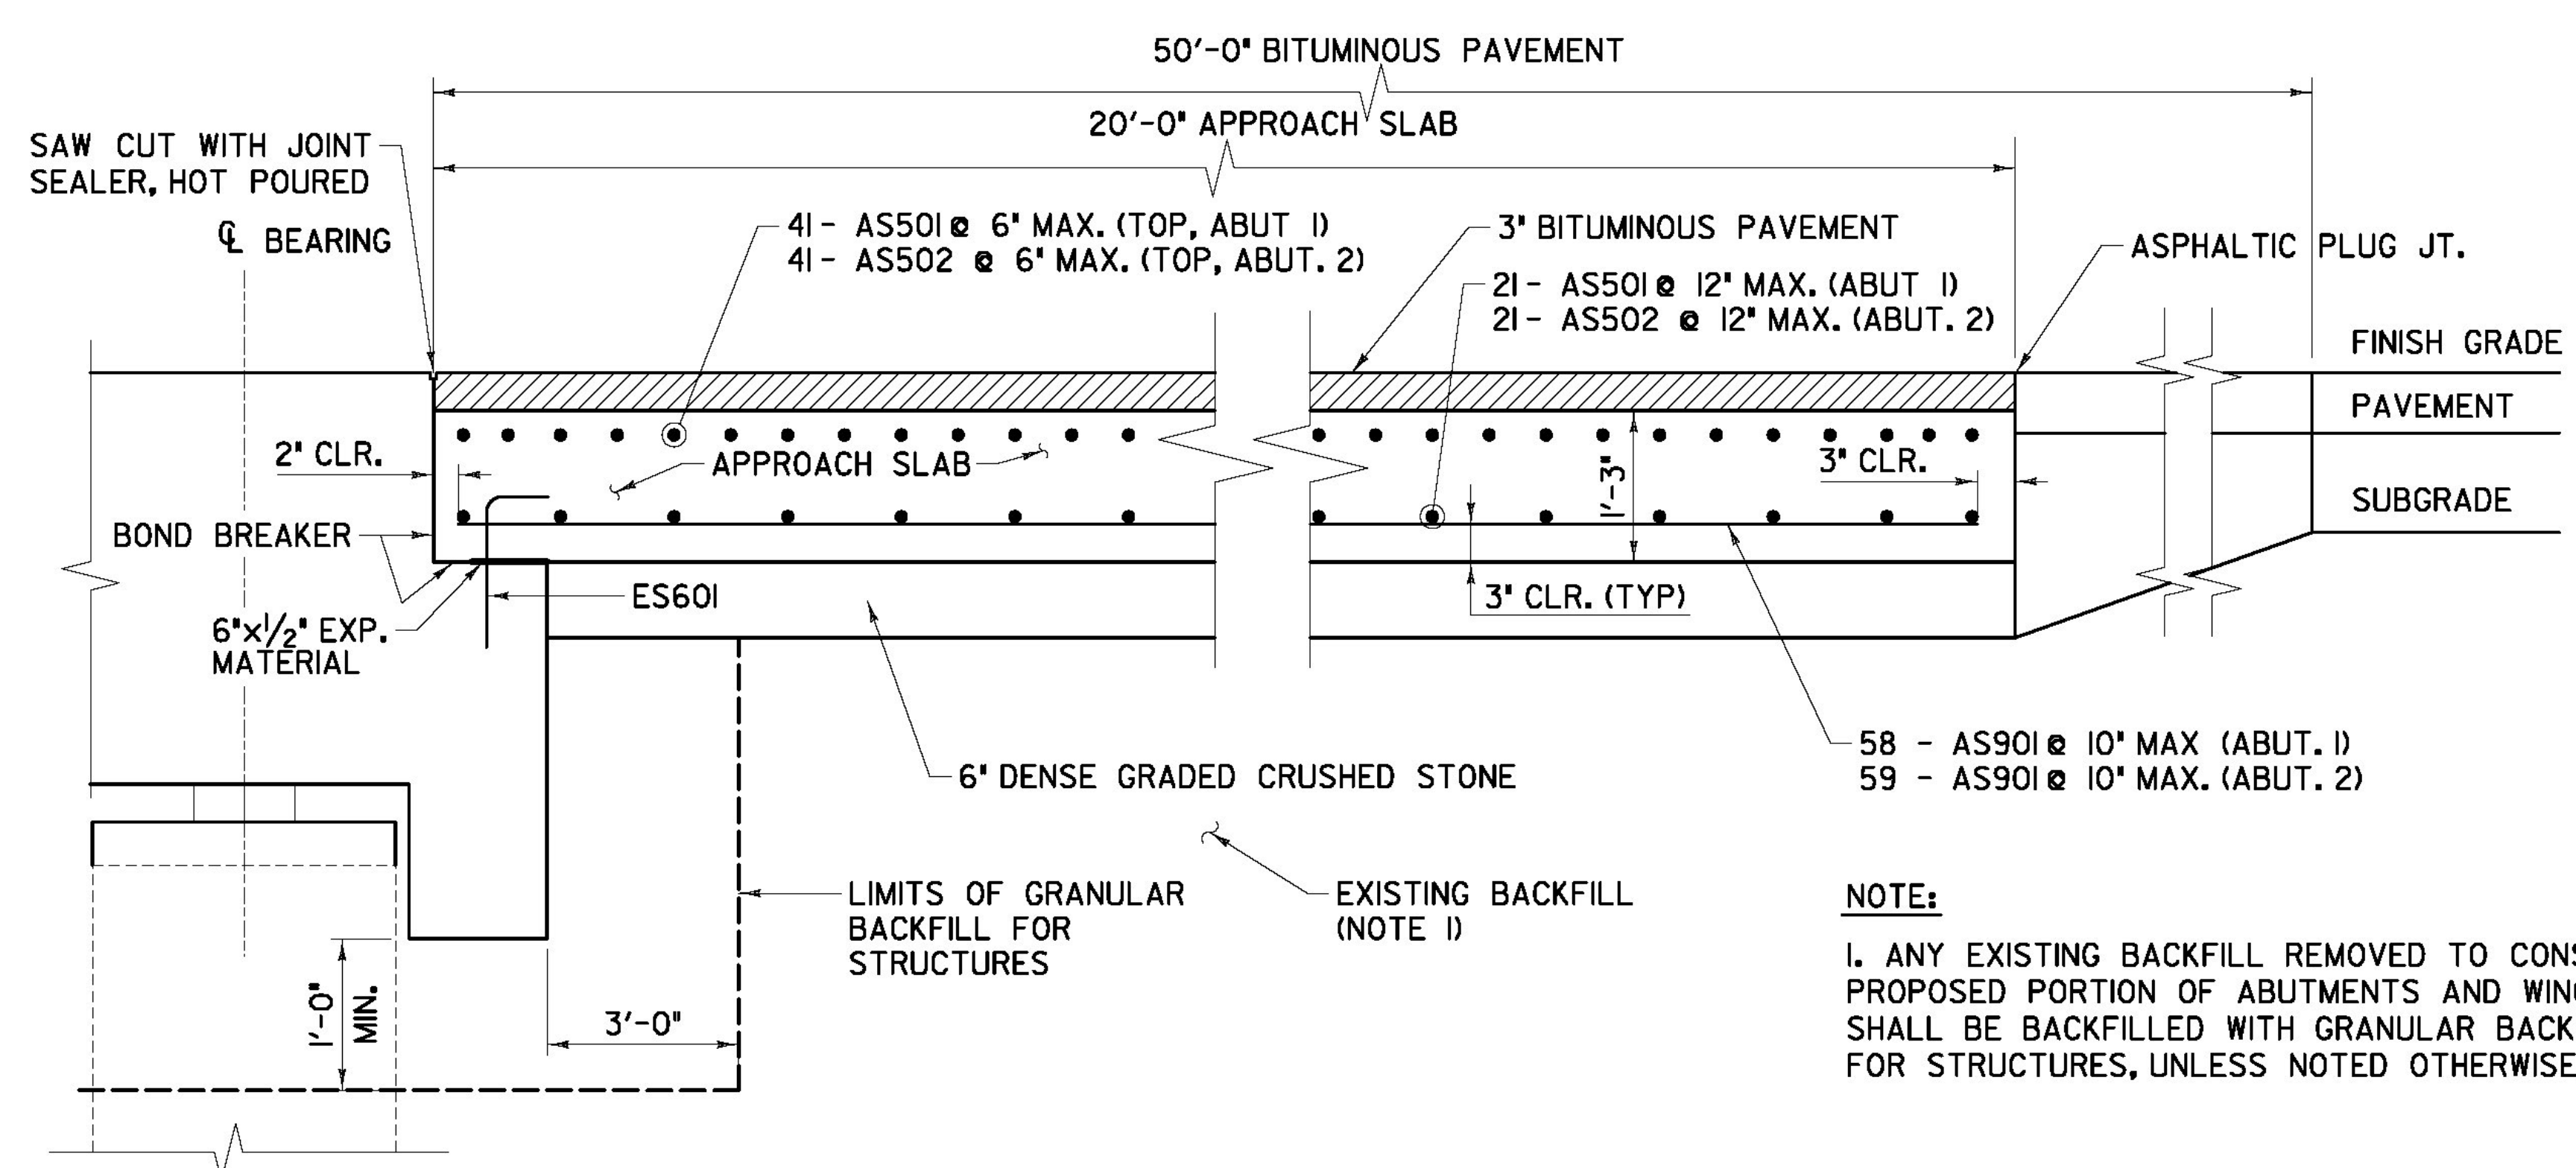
50'-0" BITUMINOUS PAVEMENT

20'-0" APPROACH SLAB

SAW CUT WITH JOINT SEALER, HOT POURED

℄ BEARING

41 - AS501 @ 6" MAX. (TOP, ABUT 1)
41 - AS502 @ 6" MAX. (TOP, ABUT. 2)

3" BITUMINOUS PAVEMENT

ASPHALTIC PLUG JT.

21 - AS501 @ 12" MAX. (ABUT 1)
21 - AS502 @ 12" MAX. (ABUT. 2)

FINISH GRADE

PAVEMENT

SUBGRADE

2" CLR.

APPROACH SLAB

3" CLR.

1'-3"

BOND BREAKER

ES601

3" CLR. (TYP)

6"x$\frac{1}{2}$" EXP. MATERIAL

58 - AS901 @ 10" MAX (ABUT. 1)
59 - AS901 @ 10" MAX. (ABUT. 2)

6" DENSE GRADED CRUSHED STONE

LIMITS OF GRANULAR BACKFILL FOR STRUCTURES

EXISTING BACKFILL (NOTE 1)

NOTE:

1. ANY EXISTING BACKFILL REMOVED TO CONS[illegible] PROPOSED PORTION OF ABUTMENTS AND WIN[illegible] SHALL BE BACKFILLED WITH GRANULAR BACK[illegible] FOR STRUCTURES, UNLESS NOTED OTHERWISE

1'-0" MIN.

3'-0"